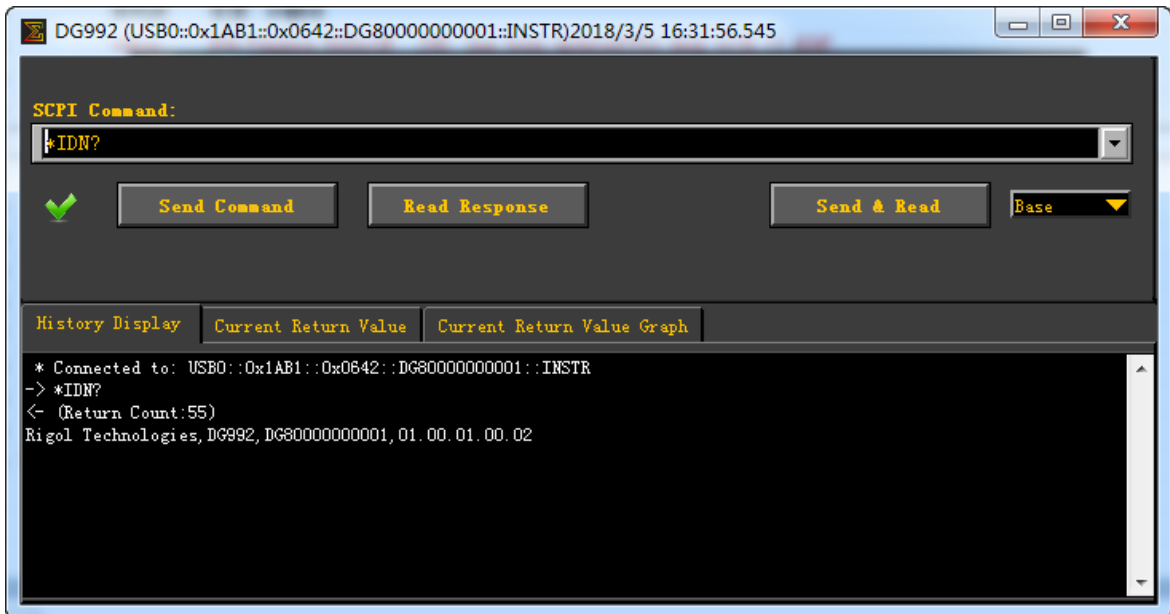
DG992 (USB0::0x1AB1::0x0642::DG80000000001::INSTR)2018/3/5 16:31:56.545

SCPI Command:

*IDN?

Send Command

Read Response

Send & Read

Base

History Display

Current Return Value

Current Return Value Graph

* Connected to: USB0::0x1AB1::0x0642::DG80000000001::INSTR
-> *IDN?
<- (Return Count:55)
Rigol Technologies,DG992,DG80000000001,01.00.01.00.02